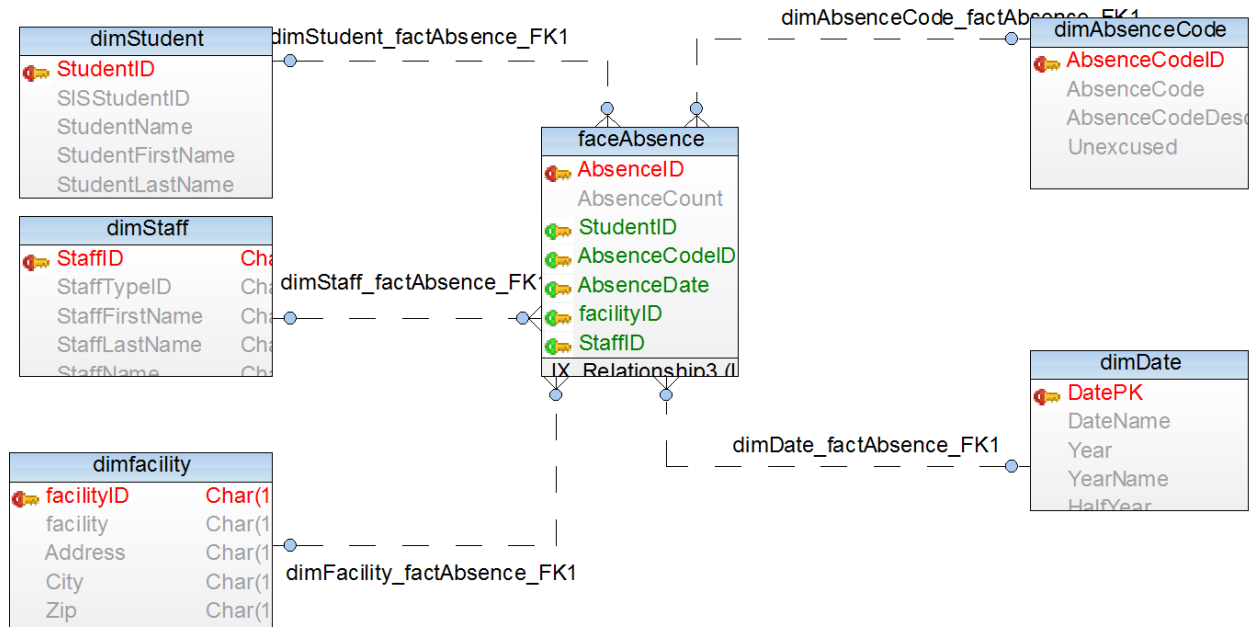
dimStudent
StudentID
SISStudentID
StudentName
StudentFirstName
StudentLastName

dimStudent_factAbsence_FK1

dimAbsenceCode_factAbsence_FK1

dimAbsenceCode
AbsenceCodeID
AbsenceCode
AbsenceCodeDesc
Unexcused

faceAbsence
AbsenceID
AbsenceCount
StudentID
AbsenceCodeID
AbsenceDate
facilityID
StaffID
IX_Relationship3 (I

dimStaff
StaffID Cha
StaffTypeID Cha
StaffFirstName Cha
StaffLastName Cha
StaffName Cha

dimStaff_factAbsence_FK1

dimDate
DatePK
DateName
Year
YearName
HalfYear

dimDate_factAbsence_FK1

dimfacility
facilityID Char(1
facility Char(1
Address Char(1
City Char(1
Zip Char(1

dimFacility_factAbsence_FK1